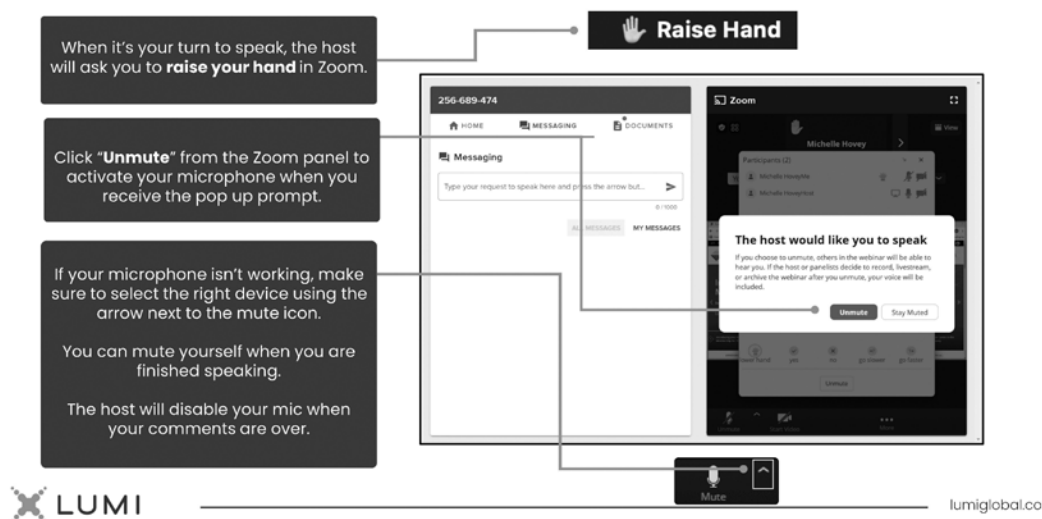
When it's your turn to speak, the host will ask you to **raise your hand** in Zoom.

Raise Hand

Click "**Unmute**" from the Zoom panel to activate your microphone when you receive the pop up prompt.

If your microphone isn't working, make sure to select the right device using the arrow next to the mute icon.

You can mute yourself when you are finished speaking.

The host will disable your mic when your comments are over.

256-689-474

HOME MESSAGING DOCUMENTS

Messaging

Type your request to speak here and press the arrow but...

0/1000

ALL MESSAGES MY MESSAGES

Zoom

View

Michelle Hovey

Participants (2)

Michelle Hovey(Me)

Michelle Hovey(Host)

The host would like you to speak

If you choose to unmute, others in the webinar will be able to hear you. If the host or panelists decide to record, livestream, or archive the webinar after you unmute, your voice will be included.

Unmute Stay Muted

raise hand yes no go slower go faster

Unmute

Unmute Start Video More

Mute

LUMI

lumiglobal.co